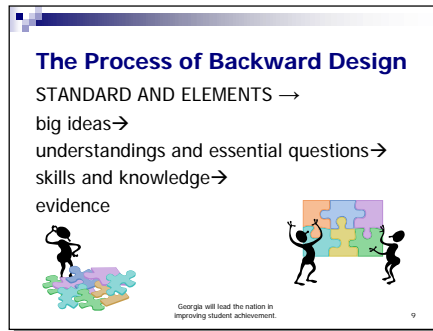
The Process of Backward Design

STANDARD AND ELEMENTS →

big ideas→

understandings and essential questions→

skills and knowledge→

evidence

Georgia will lead the nation in improving student achievement.

9